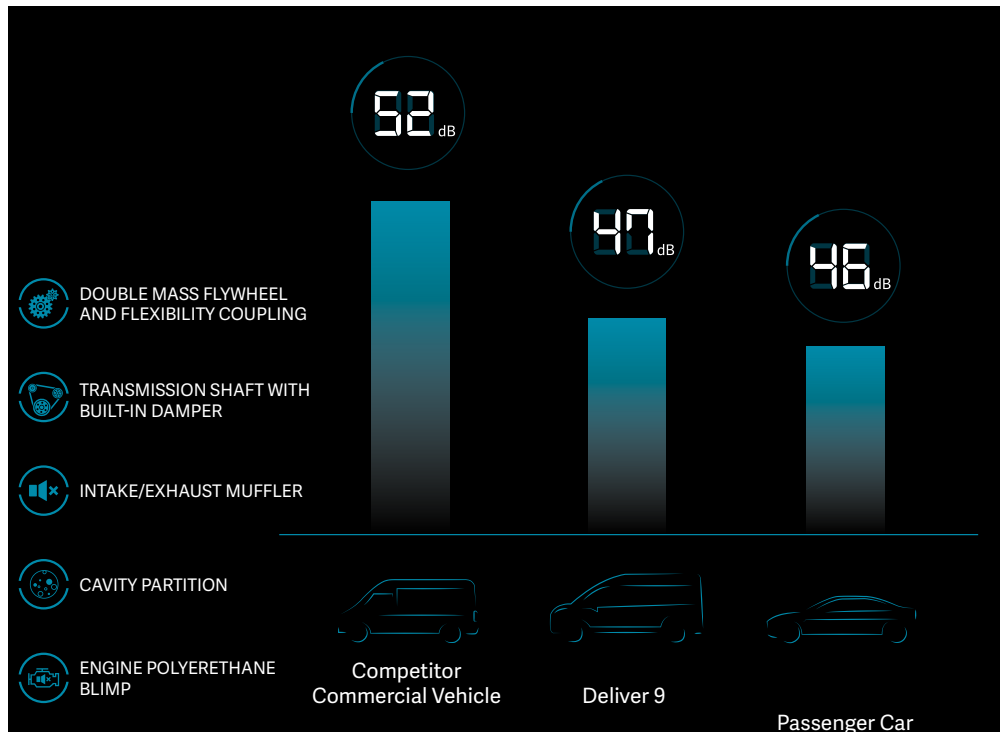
52 dB

47 dB

46 dB

DOUBLE MASS FLYWHEEL AND FLEXIBILITY COUPLING

TRANSMISSION SHAFT WITH BUILT-IN DAMPER

INTAKE/EXHAUST MUFFLER

CAVITY PARTITION

ENGINE POLYERETHANE BLIMP

Competitor Commercial Vehicle

Deliver 9

Passenger Car